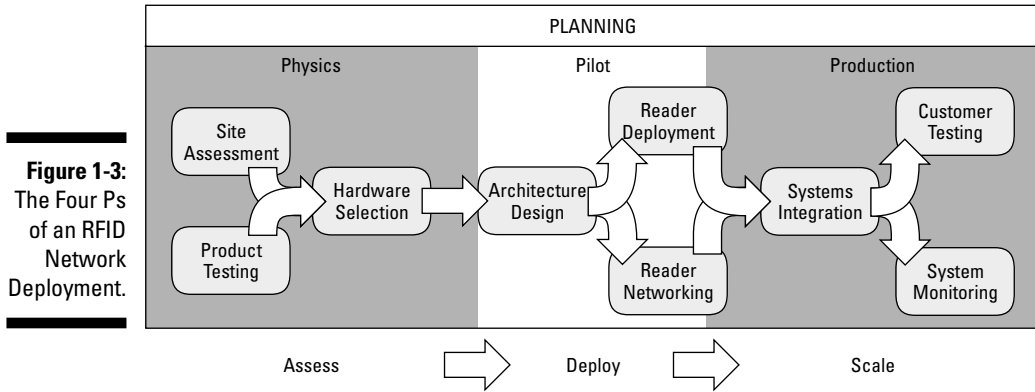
Figure 1-3: The Four Ps of an RFID Network Deployment.

PLANNING

Physics

Pilot

Production

Site Assessment

Product Testing

Hardware Selection

Architecture Design

Reader Deployment

Reader Networking

Systems Integration

Customer Testing

System Monitoring

Assess

Deploy

Scale